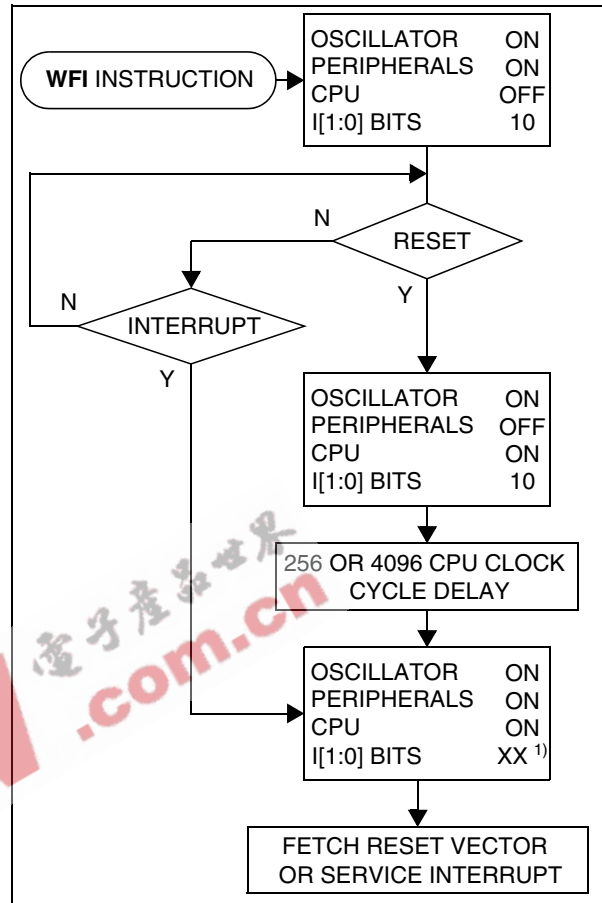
WFI INSTRUCTION

OSCILLATOR ON
PERIPHERALS ON
CPU OFF
I[1:0] BITS 10

N

RESET

Y

N

INTERRUPT

Y

OSCILLATOR ON
PERIPHERALS OFF
CPU ON
I[1:0] BITS 10

256 OR 4096 CPU CLOCK CYCLE DELAY

電子產品世界
.com.cn

OSCILLATOR ON
PERIPHERALS ON
CPU ON
I[1:0] BITS XX $^{1)}$

FETCH RESET VECTOR OR SERVICE INTERRUPT